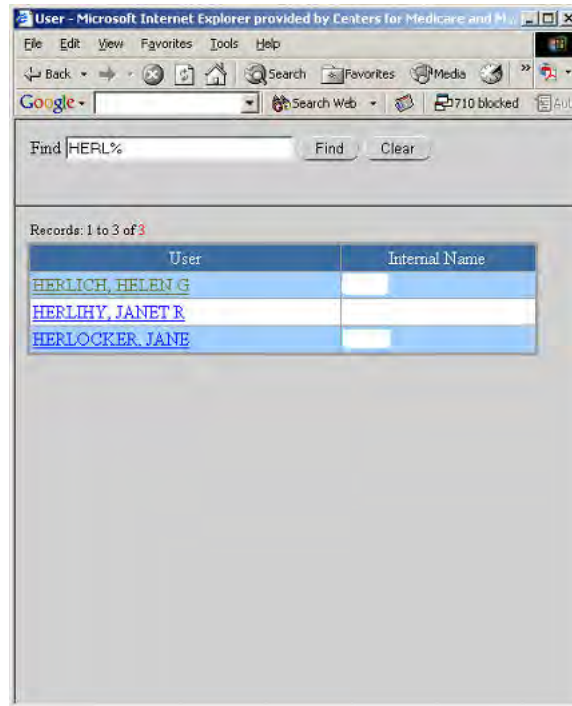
User - Microsoft Internet Explorer provided by Centers for Medicare and M...

File Edit View Favorites Tools Help

Back Search Favorites Media

Google Search Web 710 blocked Aut

Find HERL% Find Clear

Records: 1 to 3 of 3

| User | Internal Name |
|---|---|
| HERLICH, HELEN G | |
| HERLIHY, JANET R | |
| HERLOCKER, JANE | |